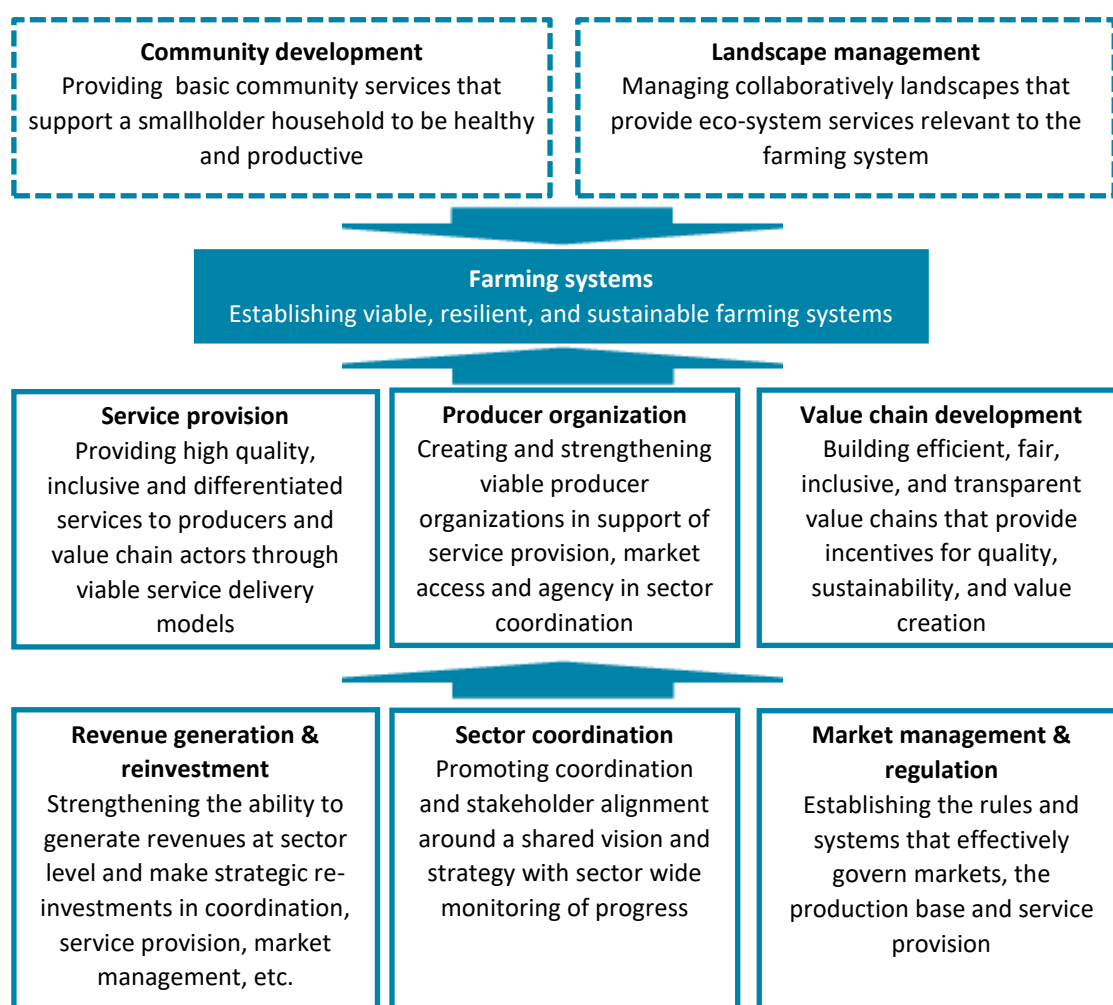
**Community development**
Providing basic community services that support a smallholder household to be healthy and productive

**Landscape management**
Managing collaboratively landscapes that provide eco-system services relevant to the farming system

**Farming systems**
Establishing viable, resilient, and sustainable farming systems

**Service provision**
Providing high quality, inclusive and differentiated services to producers and value chain actors through viable service delivery models

**Producer organization**
Creating and strengthening viable producer organizations in support of service provision, market access and agency in sector coordination

**Value chain development**
Building efficient, fair, inclusive, and transparent value chains that provide incentives for quality, sustainability, and value creation

**Revenue generation & reinvestment**
Strengthening the ability to generate revenues at sector level and make strategic reinvestments in coordination, service provision, market management, etc.

**Sector coordination**
Promoting coordination and stakeholder alignment around a shared vision and strategy with sector wide monitoring of progress

**Market management & regulation**
Establishing the rules and systems that effectively govern markets, the production base and service provision